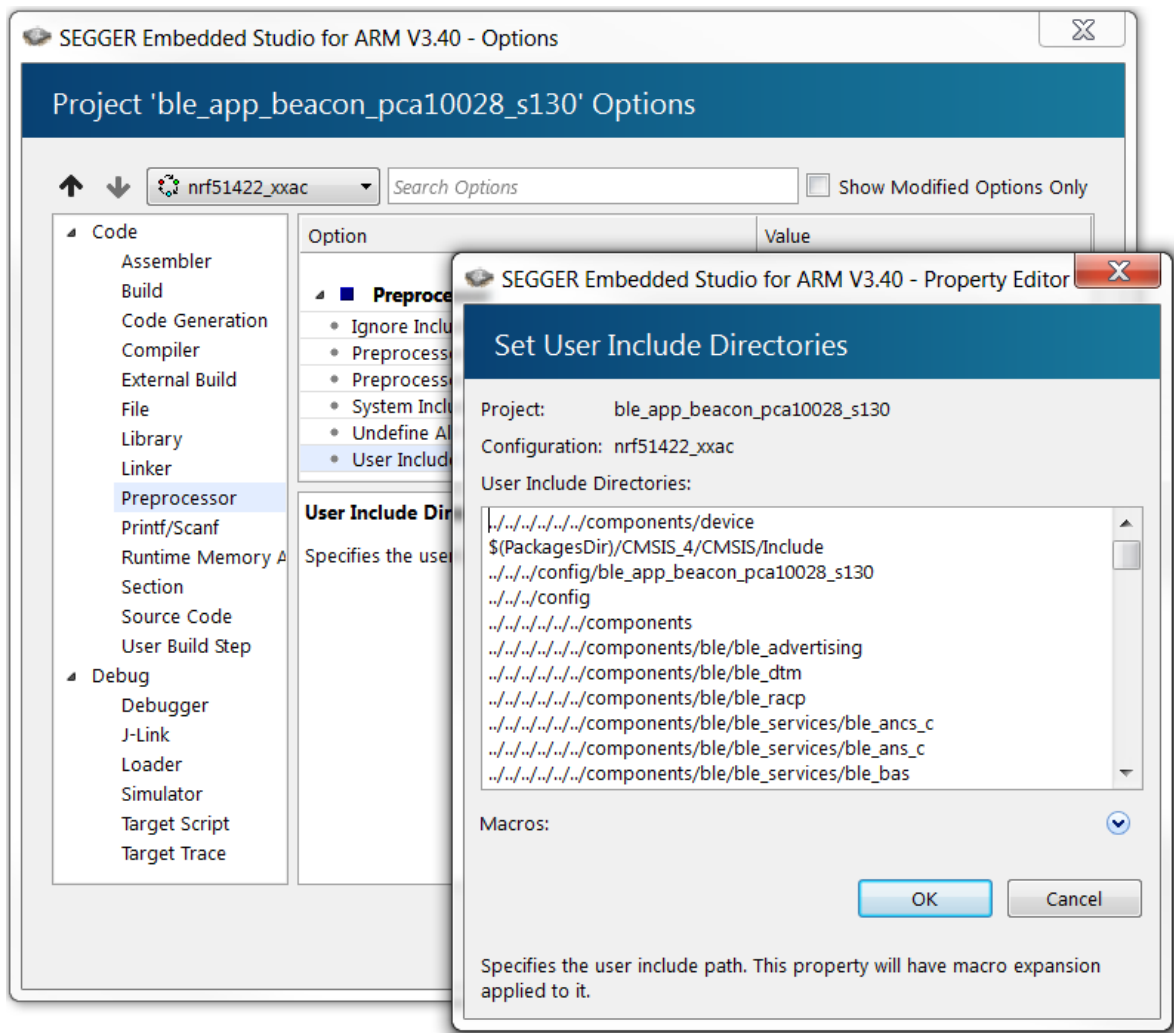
SEGGER Embedded Studio for ARM V3.40 - Options

Project 'ble_app_beacon_pca10028_s130' Options

nrf51422_xxac

Search Options

Show Modified Options Only

Code
Assembler
Build
Code Generation
Compiler
External Build
File
Library
Linker
Preprocessor
Printf/Scanf
Runtime Memory A
Section
Source Code
User Build Step
Debug
Debugger
J-Link
Loader
Simulator
Target Script
Target Trace

| Option | Value |
|---|---|

Preproce

Ignore Inclu
Preprocesso
Preprocesso
System Inclu
Undefine Al
User Include

User Include Dir

Specifies the user

SEGGER Embedded Studio for ARM V3.40 - Property Editor

Set User Include Directories

Project: ble_app_beacon_pca10028_s130

Configuration: nrf51422_xxac

User Include Directories:

../../../../../../components/device
$(PackagesDir)/CMSIS_4/CMSIS/Include
../../../config/ble_app_beacon_pca10028_s130
../../../config
../../../../../../components
../../../../../../components/ble/ble_advertising
../../../../../../components/ble/ble_dtm
../../../../../../components/ble/ble_racp
../../../../../../components/ble/ble_services/ble_ancs_c
../../../../../../components/ble/ble_services/ble_ans_c
../../../../../../components/ble/ble_services/ble_bas

Macros:

OK

Cancel

Specifies the user include path. This property will have macro expansion applied to it.